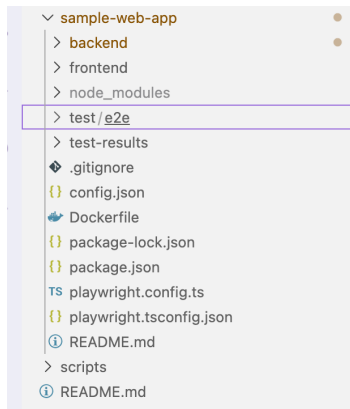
sample-web-app
backend
frontend
node_modules
test / e2e
test-results
.gitignore
{} config.json
Dockerfile
{} package-lock.json
{} package.json
TS playwright.config.ts
{} playwright.tsconfig.json
README.md
scripts
README.md